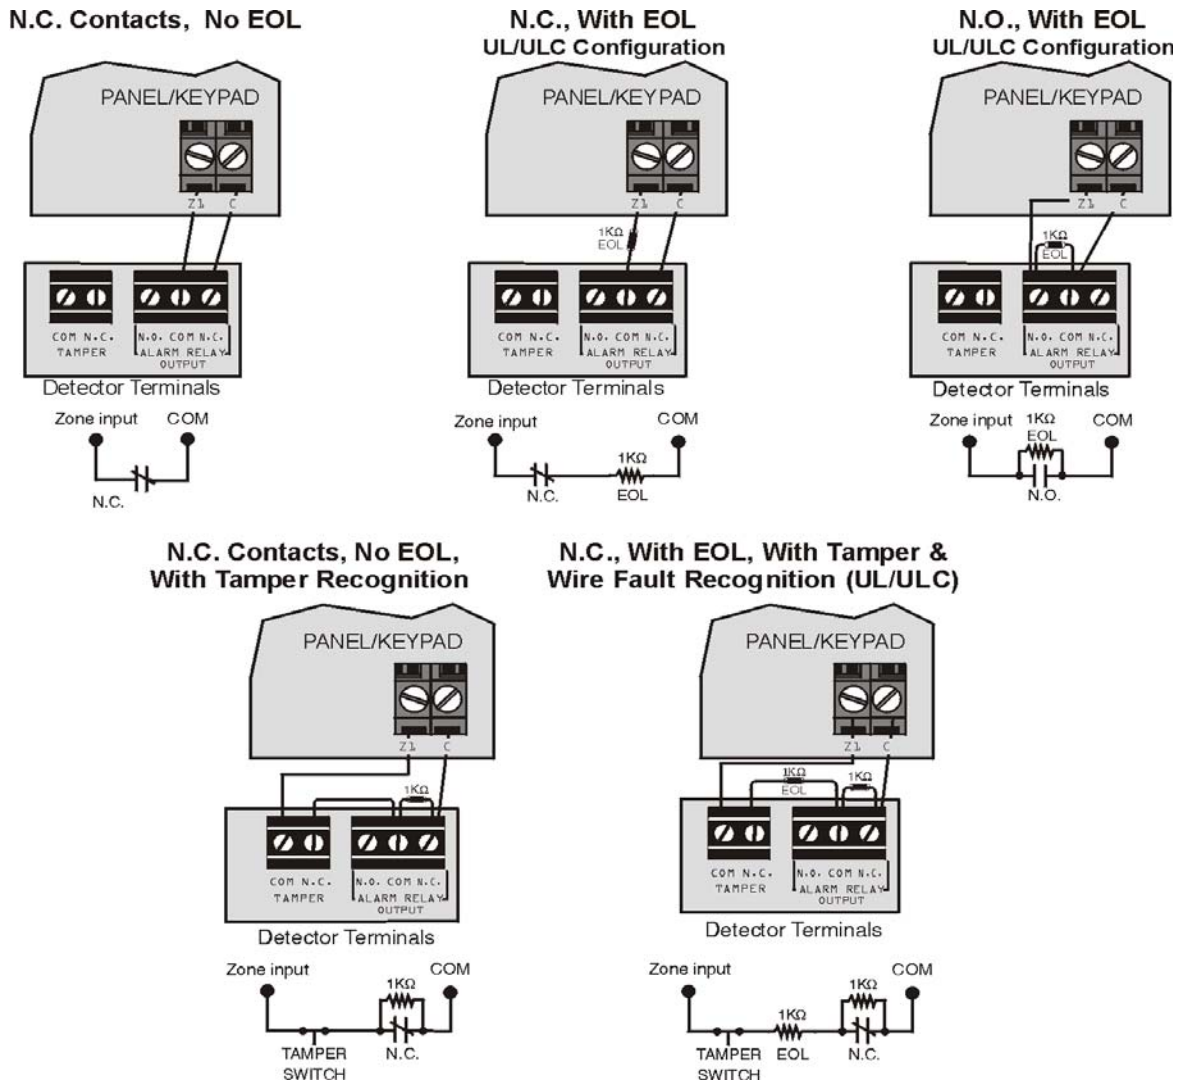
N.C. Contacts, No EOL

PANEL/KEYPAD

Z1 C

COM N.C. TAMPER

N.O. COM N.C. ALARM RELAY OUTPUT

Detector Terminals

Zone input COM

N.C.

N.C., With EOL
UL/ULC Configuration

PANEL/KEYPAD

Z1 C

1KΩ EOL

COM N.C. TAMPER

N.O. COM N.C. ALARM RELAY OUTPUT

Detector Terminals

Zone input COM

1KΩ

N.C. EOL

N.O., With EOL
UL/ULC Configuration

PANEL/KEYPAD

Z1 C

1KΩ EOL

COM N.C. TAMPER

N.O. COM N.C. ALARM RELAY OUTPUT

Detector Terminals

Zone input 1KΩ EOL COM

N.O.

N.C. Contacts, No EOL, With Tamper Recognition

PANEL/KEYPAD

Z1 C

1KΩ

COM N.C. TAMPER

N.O. COM N.C. ALARM RELAY OUTPUT

Detector Terminals

Zone input COM

1KΩ

TAMPER SWITCH N.C.

N.C., With EOL, With Tamper & Wire Fault Recognition (UL/ULC)

PANEL/KEYPAD

Z1 C

1KΩ EOL 1KΩ

COM N.C. TAMPER

N.O. COM N.C. ALARM RELAY OUTPUT

Detector Terminals

Zone input COM

1KΩ 1KΩ

TAMPER SWITCH EOL N.C.